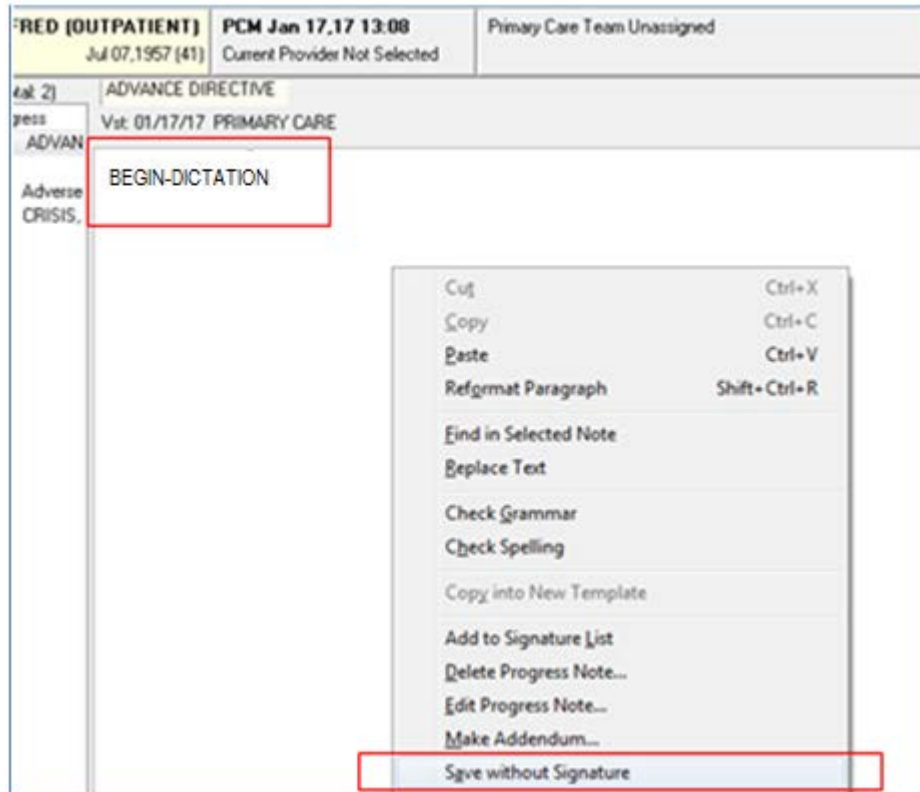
FRED (OUTPATIENT) Jul 07,1957 (41)

PCM Jan 17,17 13:08
Current Provider Not Selected

Pimary Care Team Unassigned

tal: 2)
ress
ADVAN

Adverse
CRISIS,

ADVANCE DIRECTIVE
Vst: 01/17/17 PRIMARY CARE

BEGIN-DICTATION

| | |
|---|---|
| Cut | Ctrl+X |
| Copy | Ctrl+C |
| Paste | Ctrl+V |
| Reformat Paragraph | Shift+Ctrl+R |
| Find in Selected Note | |
| Replace Text | |
| Check Grammar | |
| Check Spelling | |
| Copy into New Template | |
| Add to Signature List | |
| Delete Progress Note... | |
| Edit Progress Note... | |
| Make Addendum... | |
| Save without Signature | |